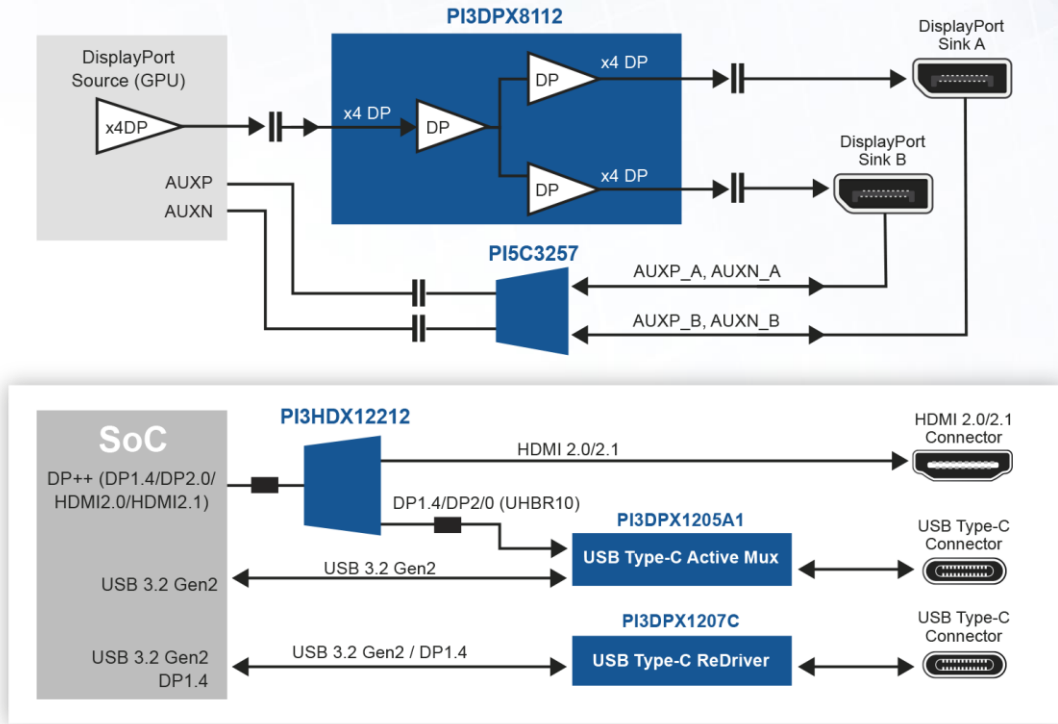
PI3DPX8112

DisplayPort Source (GPU)

x4DP

AUXP

AUXN

x4 DP

DP

DP

x4 DP

DP

x4 DP

DisplayPort Sink A

DisplayPort Sink B

PI5C3257

AUXP_A, AUXN_A

AUXP_B, AUXN_B

SoC

DP++ (DP1.4/DP2.0/ HDMI2.0/HDMI2.1)

PI3HDX12212

HDMI 2.0/2.1

HDMI 2.0/2.1 Connector

DP1.4/DP2/0 (UHBR10)

PI3DPX1205A1

USB Type-C Active Mux

USB Type-C Connector

USB 3.2 Gen2

USB 3.2 Gen2

PI3DPX1207C

USB Type-C ReDriver

USB Type-C Connector

USB 3.2 Gen2 DP1.4

USB 3.2 Gen2 / DP1.4